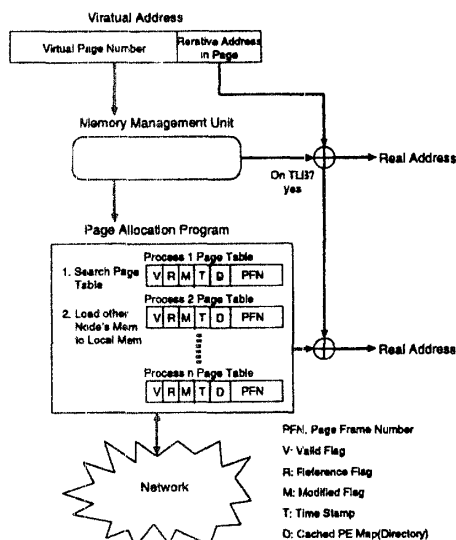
Viratual Address

Virtual Page Number

Rerative Address in Page

Memory Management Unit

On TLB? yes

Real Address

Page Allocation Program

1. Search Page Table

2. Load other Node's Mem to Local Mem

Process 1 Page Table

| V | R | M | T | D | PFN |
|---|---|---|---|---|---|

Process 2 Page Table

| V | R | M | T | D | PFN |
|---|---|---|---|---|---|

Process n Page Table

| V | R | M | T | D | PFN |
|---|---|---|---|---|---|

Real Address

Network

PFN: Page Frame Number

V: Valid Flag

R: Reference Flag

M: Modified Flag

T: Time Stamp

D: Cached PE Map(Directory)